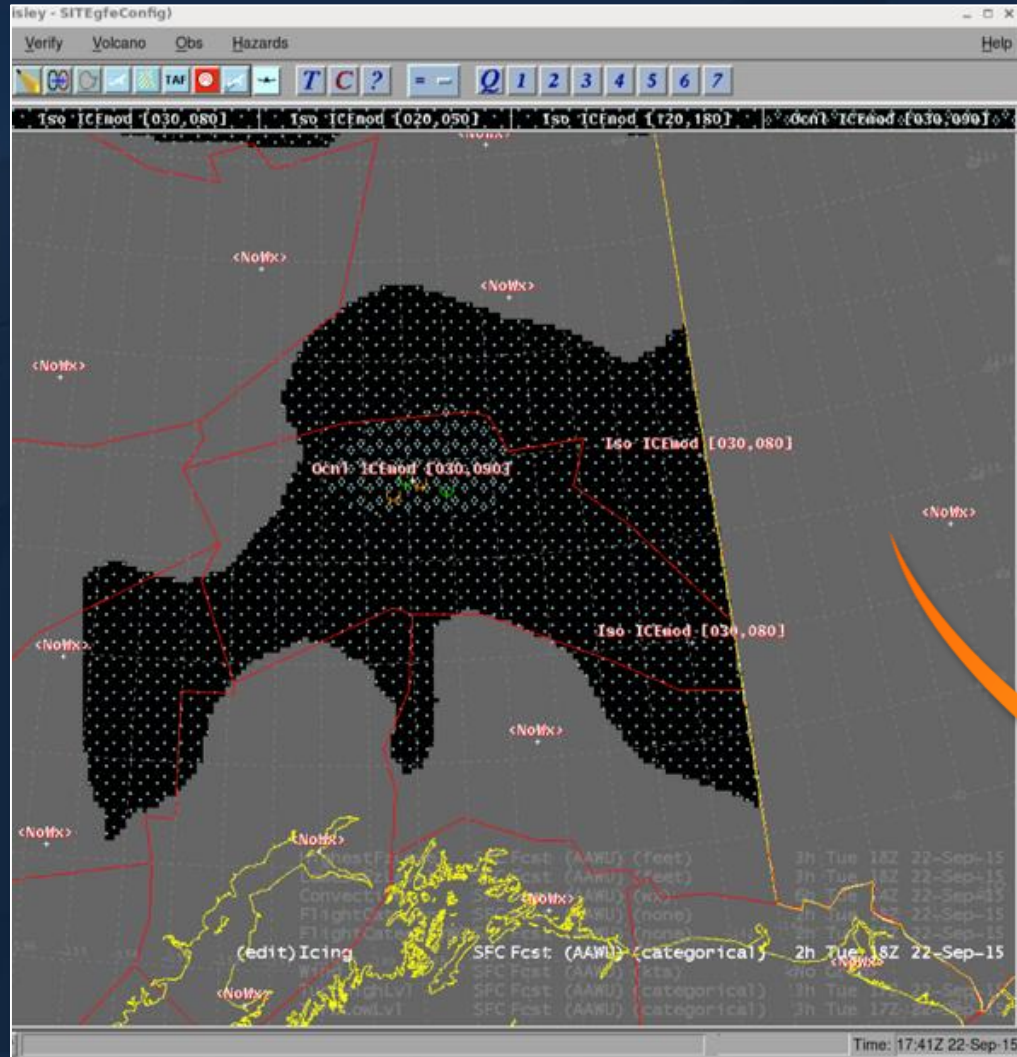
isley - SITEgfeConfig)

Verify Volcano Obs Hazards Help

TAF T C ? = — Q 1 2 3 4 5 6 7

Iso ICEmod [030,080] Iso ICEmod [020,050] Iso ICEmod [120,180] Ocnl ICEmod [030,090]

<NoWx>

<NoWx>

<NoWx>

<NoWx>

Iso ICEmod [030,080]

Ocnl ICEmod [030,090]

<NoWx>

<NoWx>

Iso ICEmod [030,080]

<NoWx>

<NoWx>

<NoWx>

<NoWx>

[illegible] SFC Fcst (AAWU) (feet) 3h Tue 18Z 22-Sep-15
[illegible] SFC Fcst (AAWU) (feet) 3h Tue 18Z 22-Sep-15
Convect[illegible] SFC Fcst (AAWU) (wx) 6h Tue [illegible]Z 22-Sep-15
FlightCat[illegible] SFC Fcst (AAWU) (none) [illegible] Tue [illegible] 22-Sep-15
FlightCate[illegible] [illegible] (none) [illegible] 22-Sep-15
(edit)Icing SFC Fcst (AAWU) (categorical) 2h Tue 18Z 22-Sep-15
Wi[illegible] SFC Fcst (AAWU) (kts) <No G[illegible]
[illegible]ghLvl SFC Fcst (AAWU) (categorical) 3h Tue 18Z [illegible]
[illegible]owLvl SFC Fcst (AAWU) (categorical) 3h Tue 17Z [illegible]

Time: 17:41Z 22-Sep-15